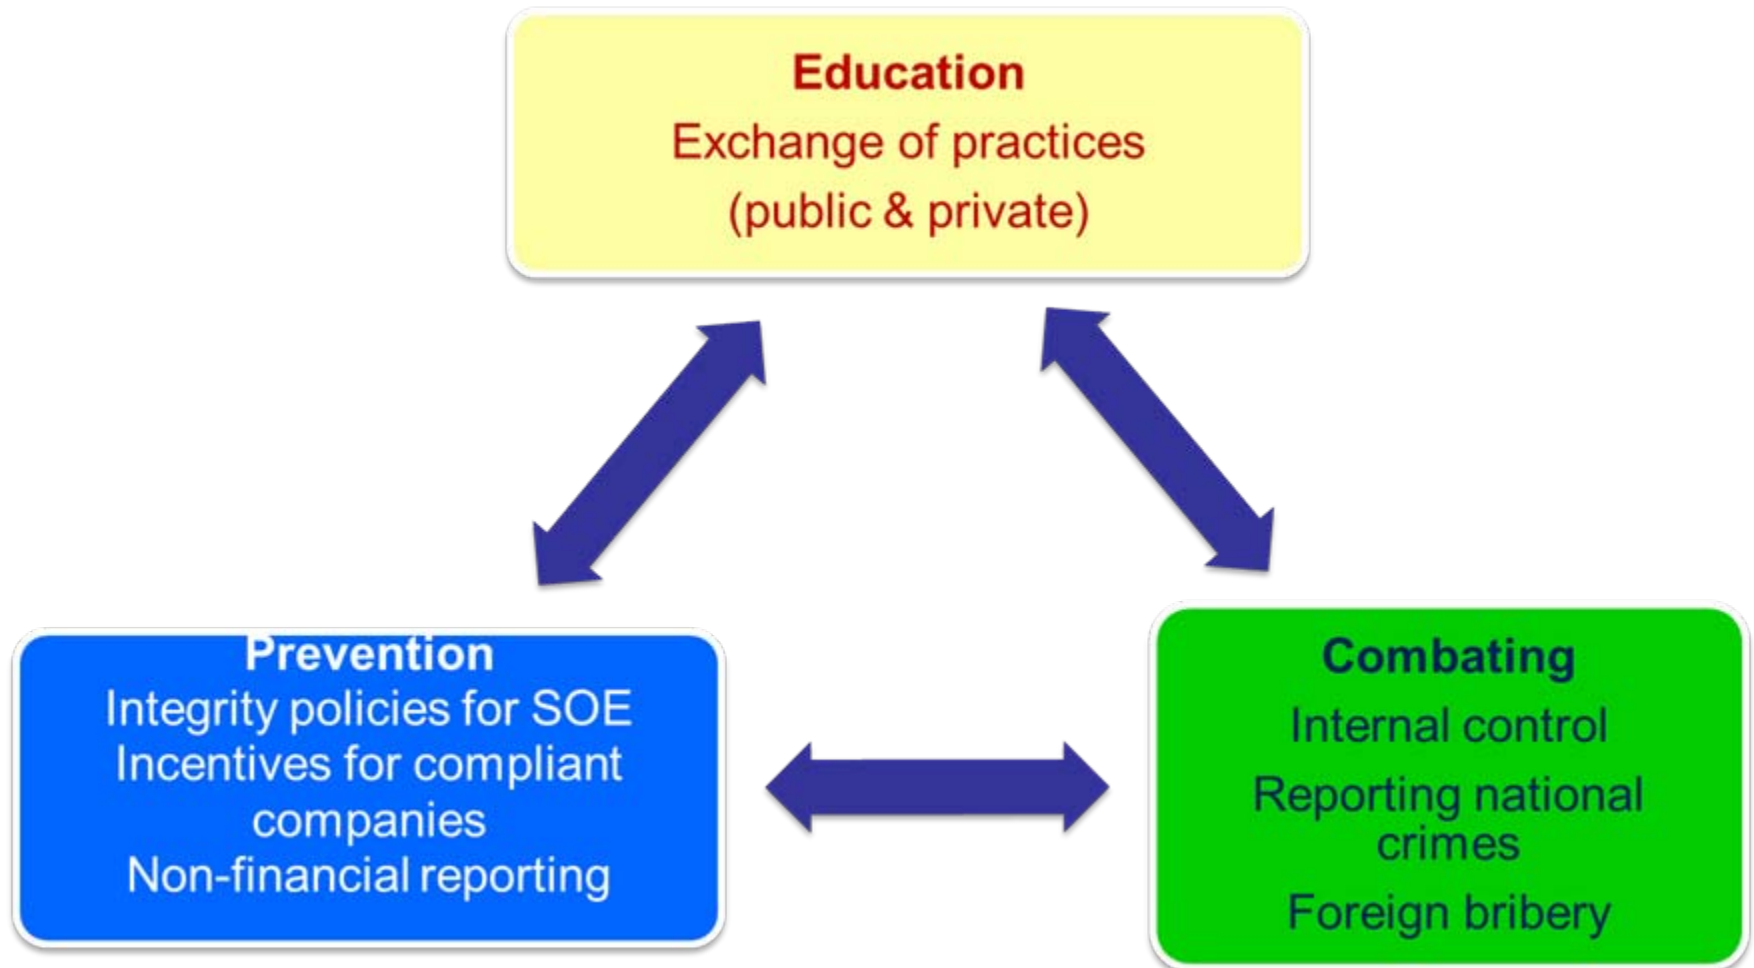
Education
Exchange of practices
(public & private)

Prevention
Integrity policies for SOE
Incentives for compliant companies
Non-financial reporting

Combating
Internal control
Reporting national crimes
Foreign bribery